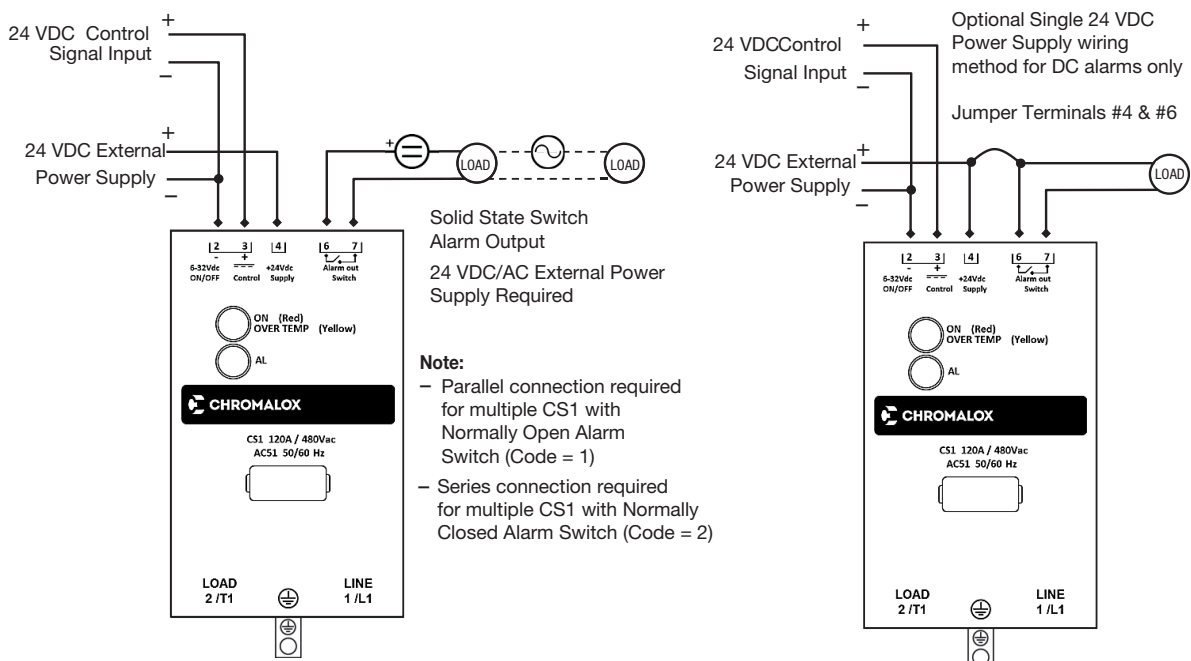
24 VDC Control Signal Input
+
–

+
24 VDC External Power Supply
–

+

LOAD

LOAD

2 3 4 6 7
- + +24Vdc Alarm out
6-32Vdc Control Supply Switch
ON/OFF

ON (Red)
OVER TEMP (Yellow)

AL

CHROMALOX

CS1 120A / 480Vac
AC51 50/60 Hz

LOAD
2 /T1

LINE
1 /L1

Solid State Switch Alarm Output

24 VDC/AC External Power Supply Required

Note:
– Parallel connection required for multiple CS1 with Normally Open Alarm Switch (Code = 1)
– Series connection required for multiple CS1 with Normally Closed Alarm Switch (Code = 2)

+
24 VDCControl
Signal Input
–

Optional Single 24 VDC Power Supply wiring method for DC alarms only

Jumper Terminals #4 & #6

24 VDC External Power Supply
+
–

LOAD

2 3 4 6 7
- + +24Vdc Alarm out
6-32Vdc Control Supply Switch
ON/OFF

ON (Red)
OVER TEMP (Yellow)

AL

CHROMALOX

CS1 120A / 480Vac
AC51 50/60 Hz

LOAD
2 /T1

LINE
1 /L1